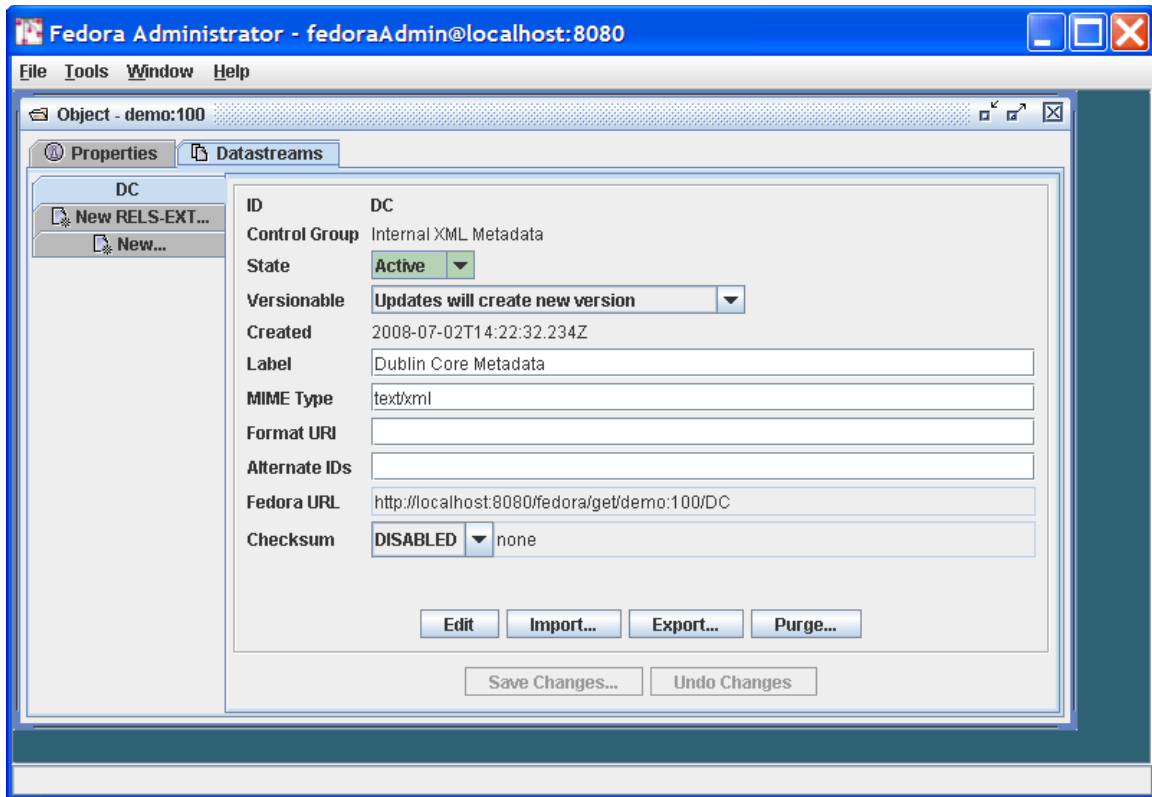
Fedora Administrator - fedoraAdmin@localhost:8080

File Tools Window Help

Object - demo:100

Properties Datastreams

DC
New RELS-EXT...
New...

ID DC
Control Group Internal XML Metadata
State Active
Versionable Updates will create new version
Created 2008-07-02T14:22:32.234Z
Label Dublin Core Metadata
MIME Type text/xml
Format URI
Alternate IDs
Fedora URL http://localhost:8080/fedora/get/demo:100/DC
Checksum DISABLED none

Edit Import... Export... Purge...

Save Changes... Undo Changes